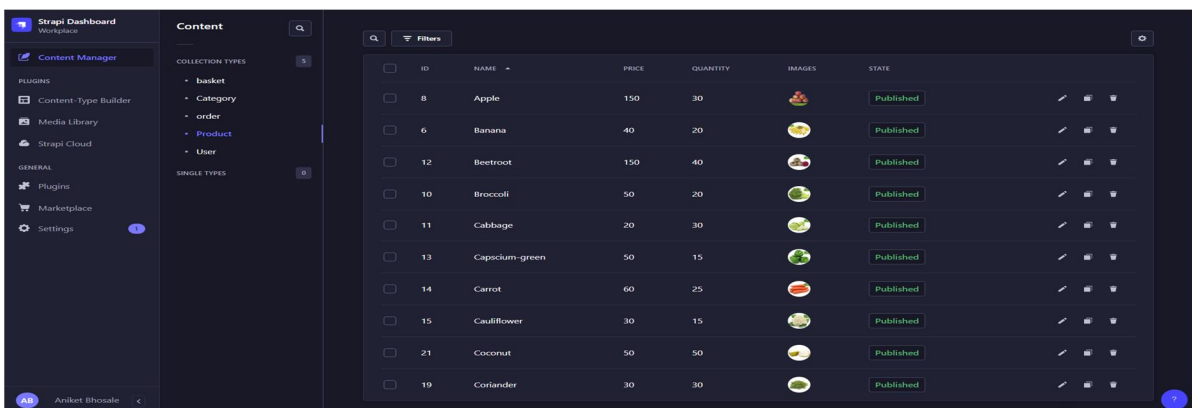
Strapi Dashboard
Workplace

Content Manager

PLUGINS

Content-Type Builder

Media Library

Strapi Cloud

GENERAL

Plugins

Marketplace

Settings 1

AB Aniket Bhosale

Content

COLLECTION TYPES 5

- basket
- Category
- order
- Product
- User

SINGLE TYPES 0

Filters

| | ID | NAME | PRICE | QUANTITY | IMAGES | STATE |
|---|---|---|---|---|---|---|
| | 8 | Apple | 150 | 30 | | Published |
| | 6 | Banana | 40 | 20 | | Published |
| | 12 | Beetroot | 150 | 40 | | Published |
| | 10 | Broccoli | 50 | 20 | | Published |
| | 11 | Cabbage | 20 | 30 | | Published |
| | 13 | Capscium-green | 50 | 15 | | Published |
| | 14 | Carrot | 60 | 25 | | Published |
| | 15 | Cauliflower | 30 | 15 | | Published |
| | 21 | Coconut | 50 | 50 | | Published |
| | 19 | Coriander | 30 | 30 | | Published |

?